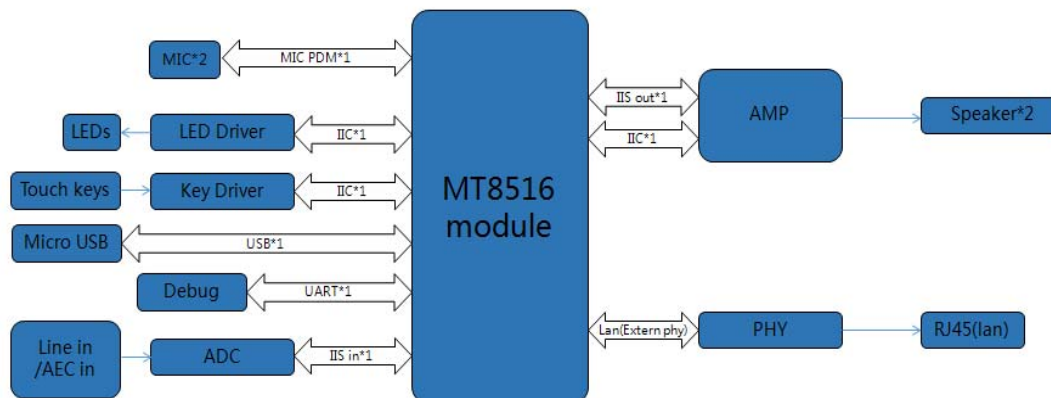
MIC*2

MIC PDM*1

LEDs

LED Driver

IIC*1

Touch keys

Key Driver

IIC*1

Micro USB

USB*1

Debug

UART*1

Line in /AEC in

ADC

IIS in*1

MT8516 module

IIS out*1

IIC*1

AMP

Speaker*2

Lan(Extern phy)

PHY

RJ45(lan)